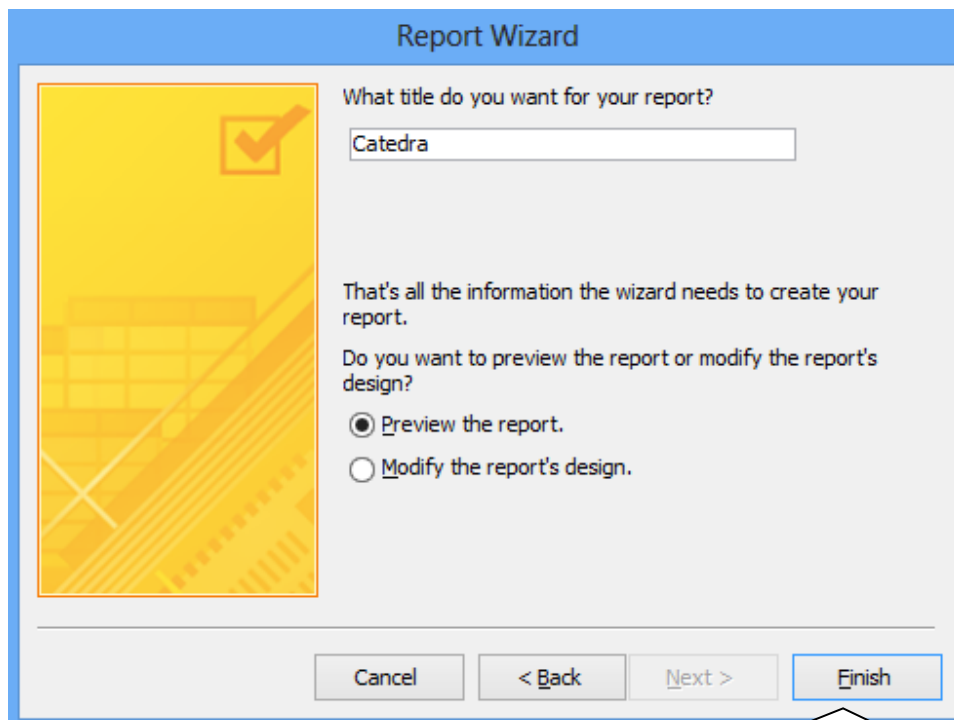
Report Wizard

What title do you want for your report?

Catedra

That's all the information the wizard needs to create your report.

Do you want to preview the report or modify the report's design?

Preview the report.

Modify the report's design.

Cancel

< Back

Next >

Finish